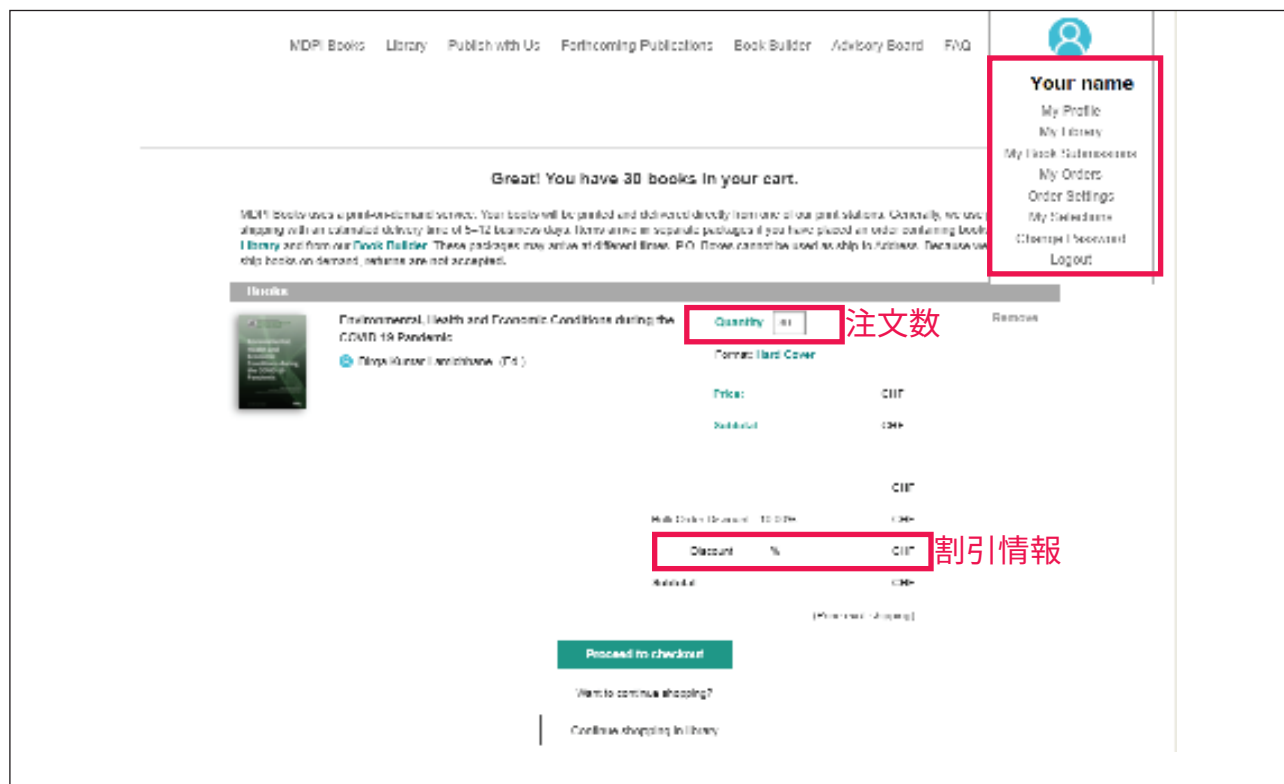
MDPI Books Library Publish with Us Forthcoming Publications Book Builder Advisory Board FAQ

Your name
My Profile
My Library
My Book Submissions
My Orders
Order Settings
My Selections
Change Password
Logout

Great! You have 30 books in your cart.

MDPI Books uses a print-on-demand service. Your books will be printed and delivered directly from one of our print stations. Generally, we use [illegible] shipping with an estimated delivery time of 5–12 business days. Items arrive in separate packages if you have placed an order containing books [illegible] Library and from our Book Builder. These packages may arrive at different times. P.O. Boxes cannot be used as ship to Address. Because we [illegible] ship books on demand, returns are not accepted.

Books

Environmental, Health and Economic Conditions during the COVID-19 Pandemic

Dilip Kumar Lamichhane (Ed.)

Quantity 30

注文数

Remove

Format: Hard Cover

Price: CHF

Subtotal CHF

CHF

Bulk Order Discount 10.00% CHF

Discount % CHF

割引情報

Subtotal CHF

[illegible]

Proceed to checkout

Want to continue shopping?

Continue shopping in library